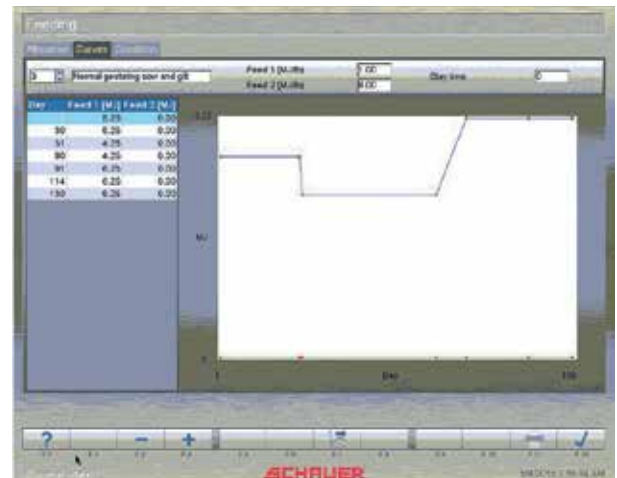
Feeding

Mixtures Curves Condition

3 Normal gestating sow and gilt

Feed 1 [MJ/lb] 1.00

Feed 2 [MJ/lb] 0.00

Day time 0

| Day | Feed 1 [MJ] | Feed 2 [MJ] |
|---|---|---|
| | 6.25 | 0.00 |
| 30 | 6.25 | 0.00 |
| 51 | 4.25 | 0.00 |
| 80 | 4.25 | 0.00 |
| 91 | 6.25 | 0.00 |
| 114 | 6.25 | 0.00 |
| 130 | 6.25 | 0.00 |

MJ

Day

1

130

?

−

+

SCHAUER